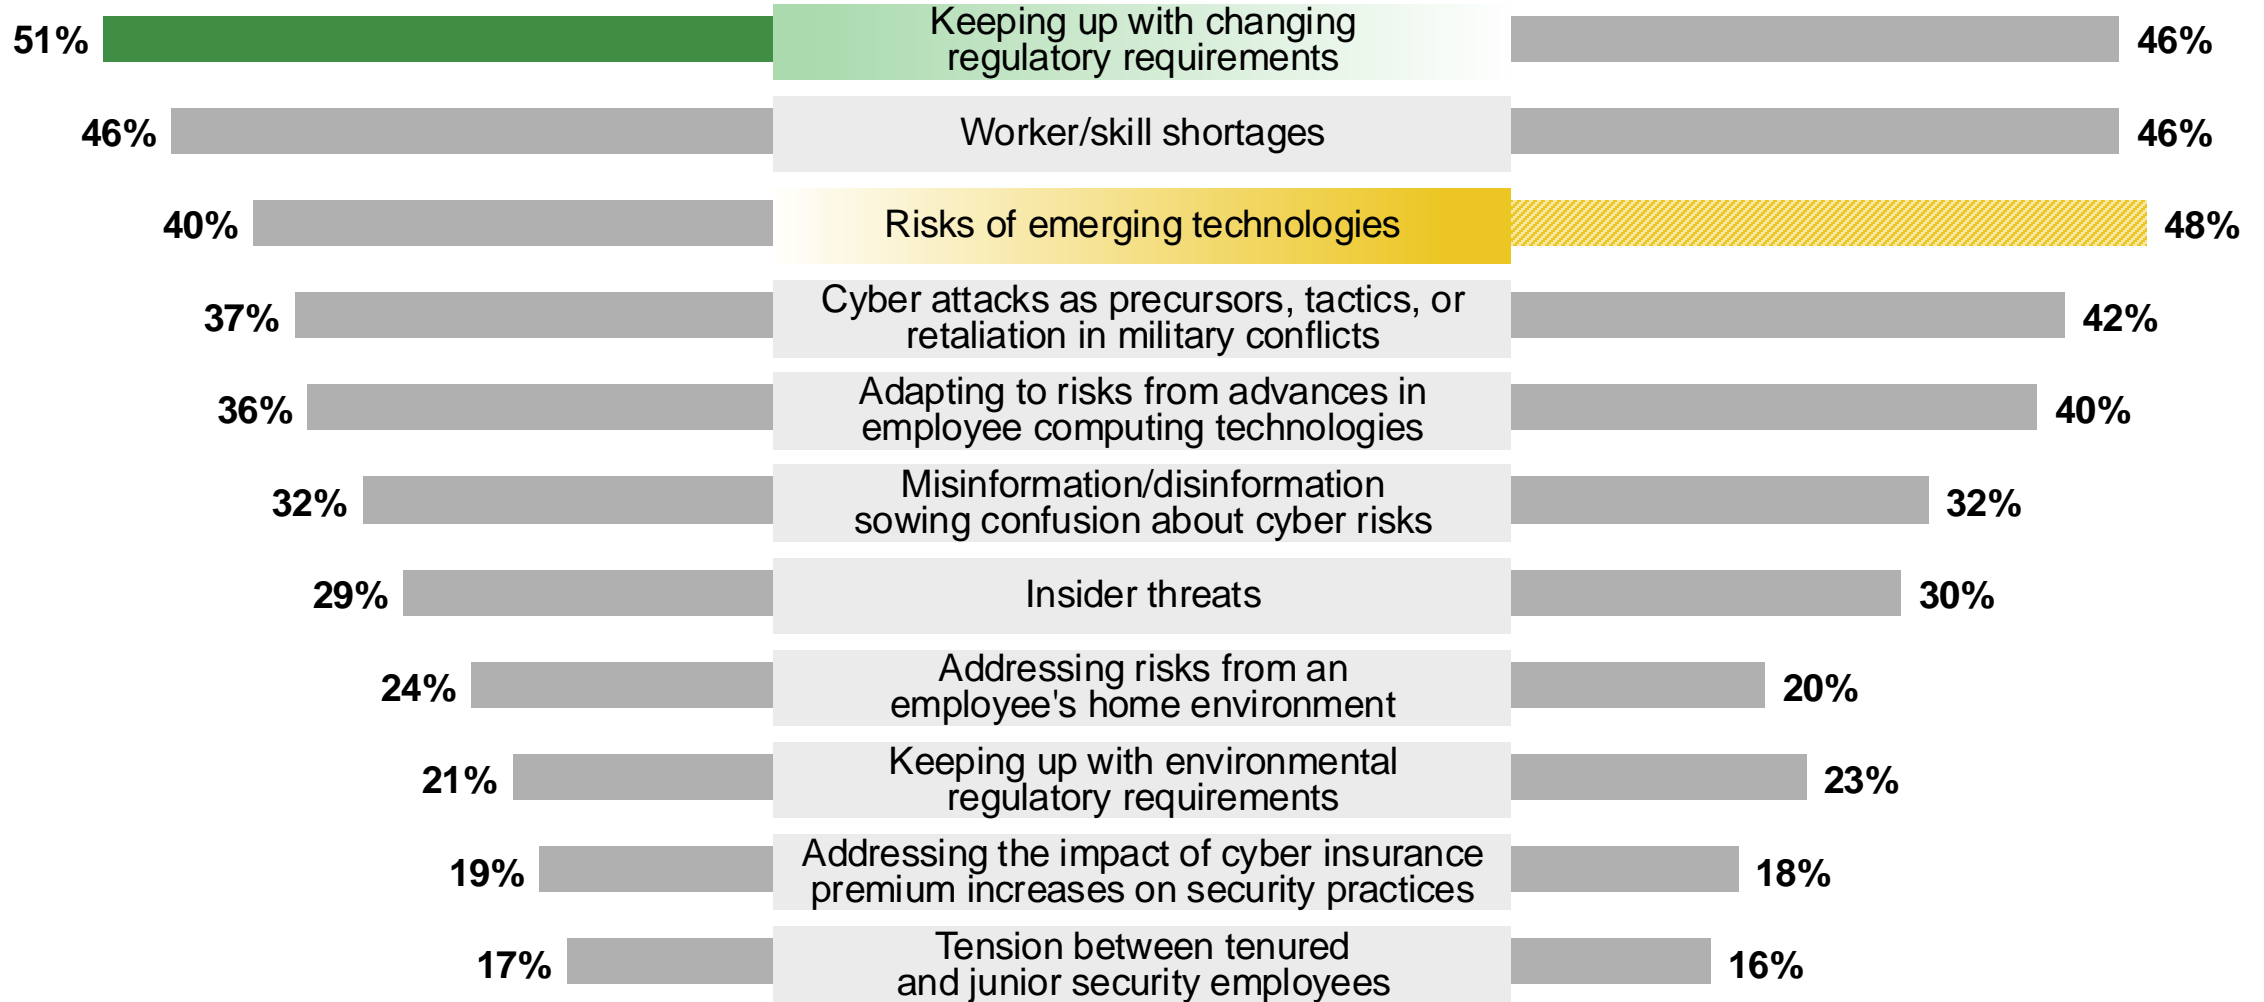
| | | |
|---|---|---|
| 51% | Keeping up with changing regulatory requirements | 46% |
| 46% | Worker/skill shortages | 46% |
| 40% | Risks of emerging technologies | 48% |
| 37% | Cyber attacks as precursors, tactics, or retaliation in military conflicts | 42% |
| 36% | Adapting to risks from advances in employee computing technologies | 40% |
| 32% | Misinformation/disinformation sowing confusion about cyber risks | 32% |
| 29% | Insider threats | 30% |
| 24% | Addressing risks from an employee's home environment | 20% |
| 21% | Keeping up with environmental regulatory requirements | 23% |
| 19% | Addressing the impact of cyber insurance premium increases on security practices | 18% |
| 17% | Tension between tenured and junior security employees | 16% |